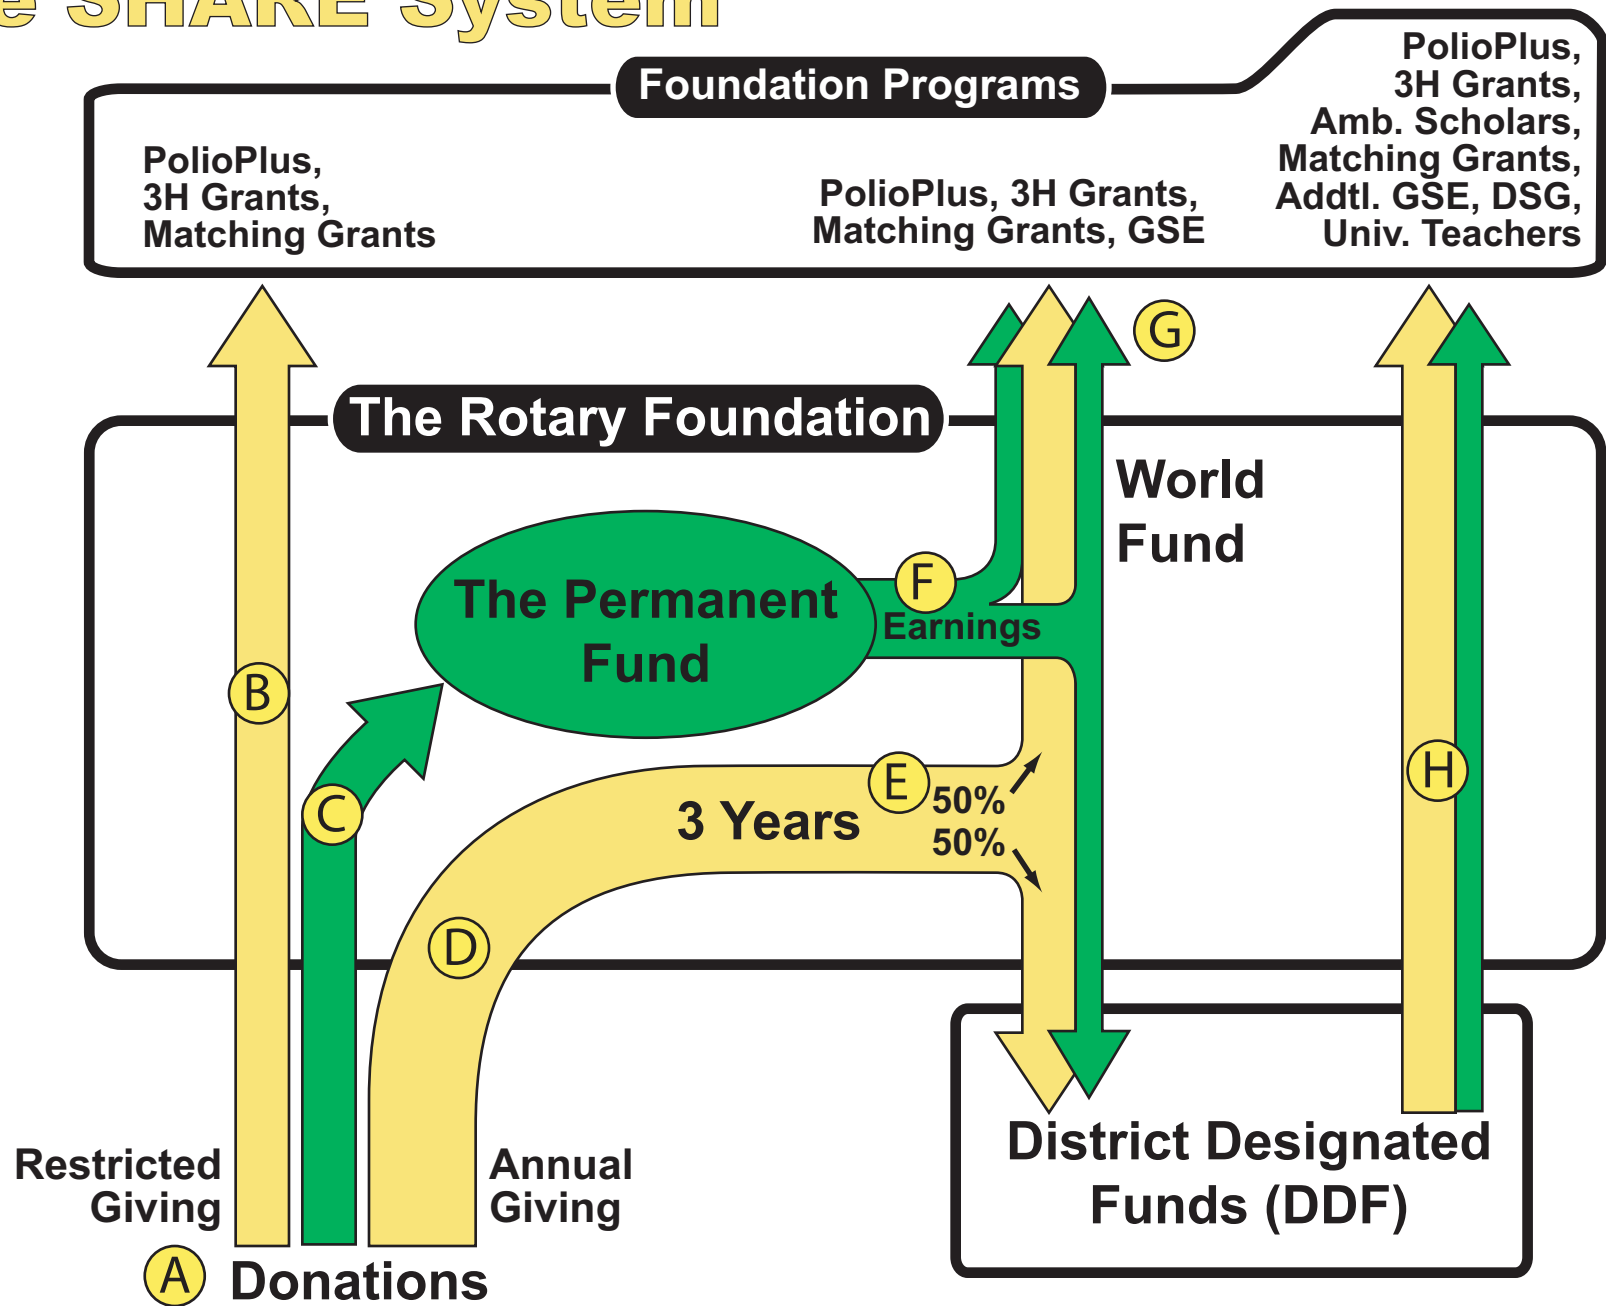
e SHARE System

Foundation Programs

PolioPlus, 3H Grants, Matching Grants

PolioPlus, 3H Grants, Matching Grants, GSE

PolioPlus, 3H Grants, Amb. Scholars, Matching Grants, Addtl. GSE, DSG, Univ. Teachers

G

The Rotary Foundation

World Fund

The Permanent Fund

F

Earnings

B

C

E

3 Years

50%

50%

H

D

District Designated Funds (DDF)

Restricted Giving

Annual Giving

A

Donations